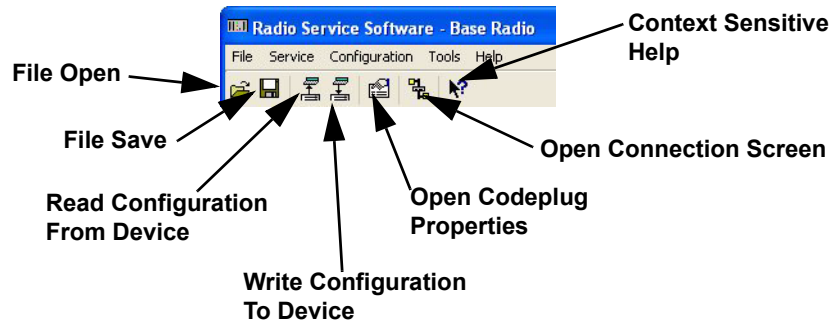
Radio Service Software - Base Radio

File Service Configuration Tools Help

Context Sensitive Help

File Open

File Save

Open Connection Screen

Read Configuration From Device

Open Codeplug Properties

Write Configuration To Device